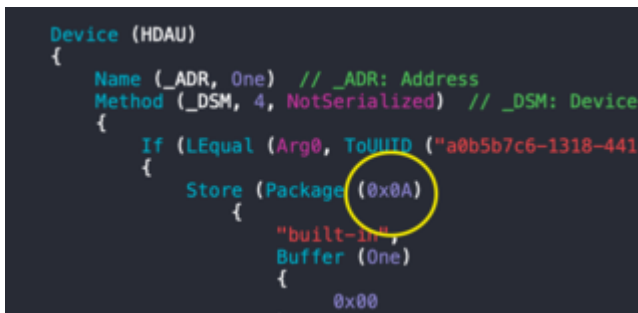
Device (HDAU)
{
    Name (_ADR, One)  // _ADR: Address
    Method (_DSM, 4, NotSerialized)  // _DSM: Device
    {
        If (LEqual (Arg0, ToUUID ("a0b5b7c6-1318-441
        {
            Store (Package (0x0A)
                {
                    "built-in",
                    Buffer (One)
                    {
                        0x00